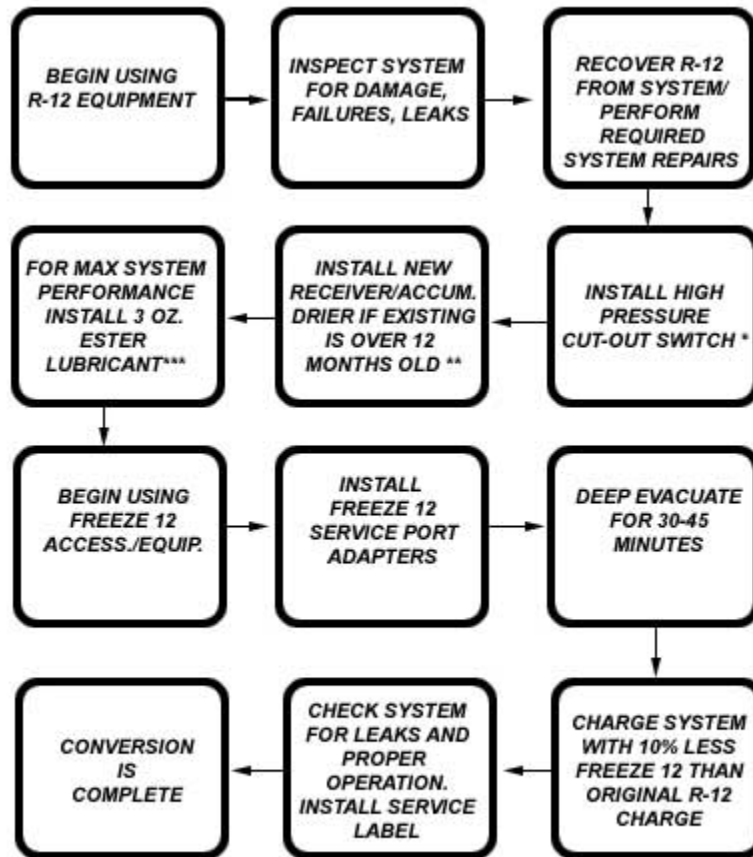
BEGIN USING R-12 EQUIPMENT

INSPECT SYSTEM FOR DAMAGE, FAILURES, LEAKS

RECOVER R-12 FROM SYSTEM/ PERFORM REQUIRED SYSTEM REPAIRS

INSTALL HIGH PRESSURE CUT-OUT SWITCH *

INSTALL NEW RECEIVER/ACCUM. DRIER IF EXISTING IS OVER 12 MONTHS OLD **

FOR MAX SYSTEM PERFORMANCE INSTALL 3 OZ. ESTER LUBRICANT***

BEGIN USING FREEZE 12 ACCESS./EQUIP.

INSTALL FREEZE 12 SERVICE PORT ADAPTERS

DEEP EVACUATE FOR 30-45 MINUTES

CHARGE SYSTEM WITH 10% LESS FREEZE 12 THAN ORIGINAL R-12 CHARGE

CHECK SYSTEM FOR LEAKS AND PROPER OPERATION. INSTALL SERVICE LABEL

CONVERSION IS COMPLETE